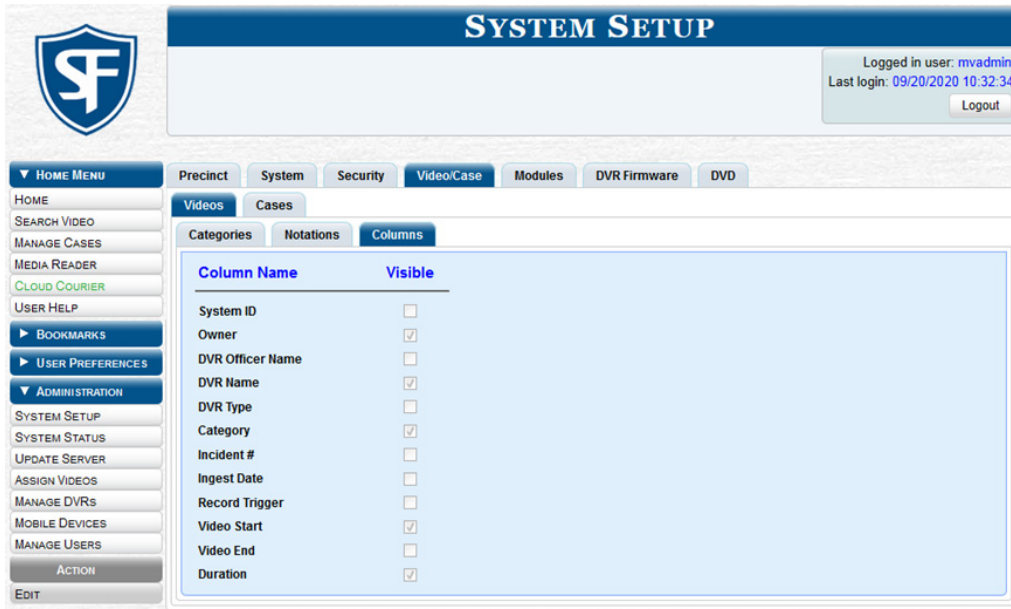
SF

SYSTEM SETUP

Logged in user: mvadmin
Last login: 09/20/2020 10:32:34
Logout

▼ HOME MENU
HOME
SEARCH VIDEO
MANAGE CASES
MEDIA READER
CLOUD COURIER
USER HELP
► BOOKMARKS
► USER PREFERENCES
▼ ADMINISTRATION
SYSTEM SETUP
SYSTEM STATUS
UPDATE SERVER
ASSIGN VIDEOS
MANAGE DVRS
MOBILE DEVICES
MANAGE USERS
ACTION
EDIT

Precinct | System | Security | Video/Case | Modules | DVR Firmware | DVD
Videos | Cases
Categories | Notations | Columns

| Column Name | Visible |
|---|---|
| System ID | |
| Owner | |
| DVR Officer Name | |
| DVR Name | |
| DVR Type | |
| Category | |
| Incident # | |
| Ingest Date | |
| Record Trigger | |
| Video Start | |
| Video End | |
| Duration | |